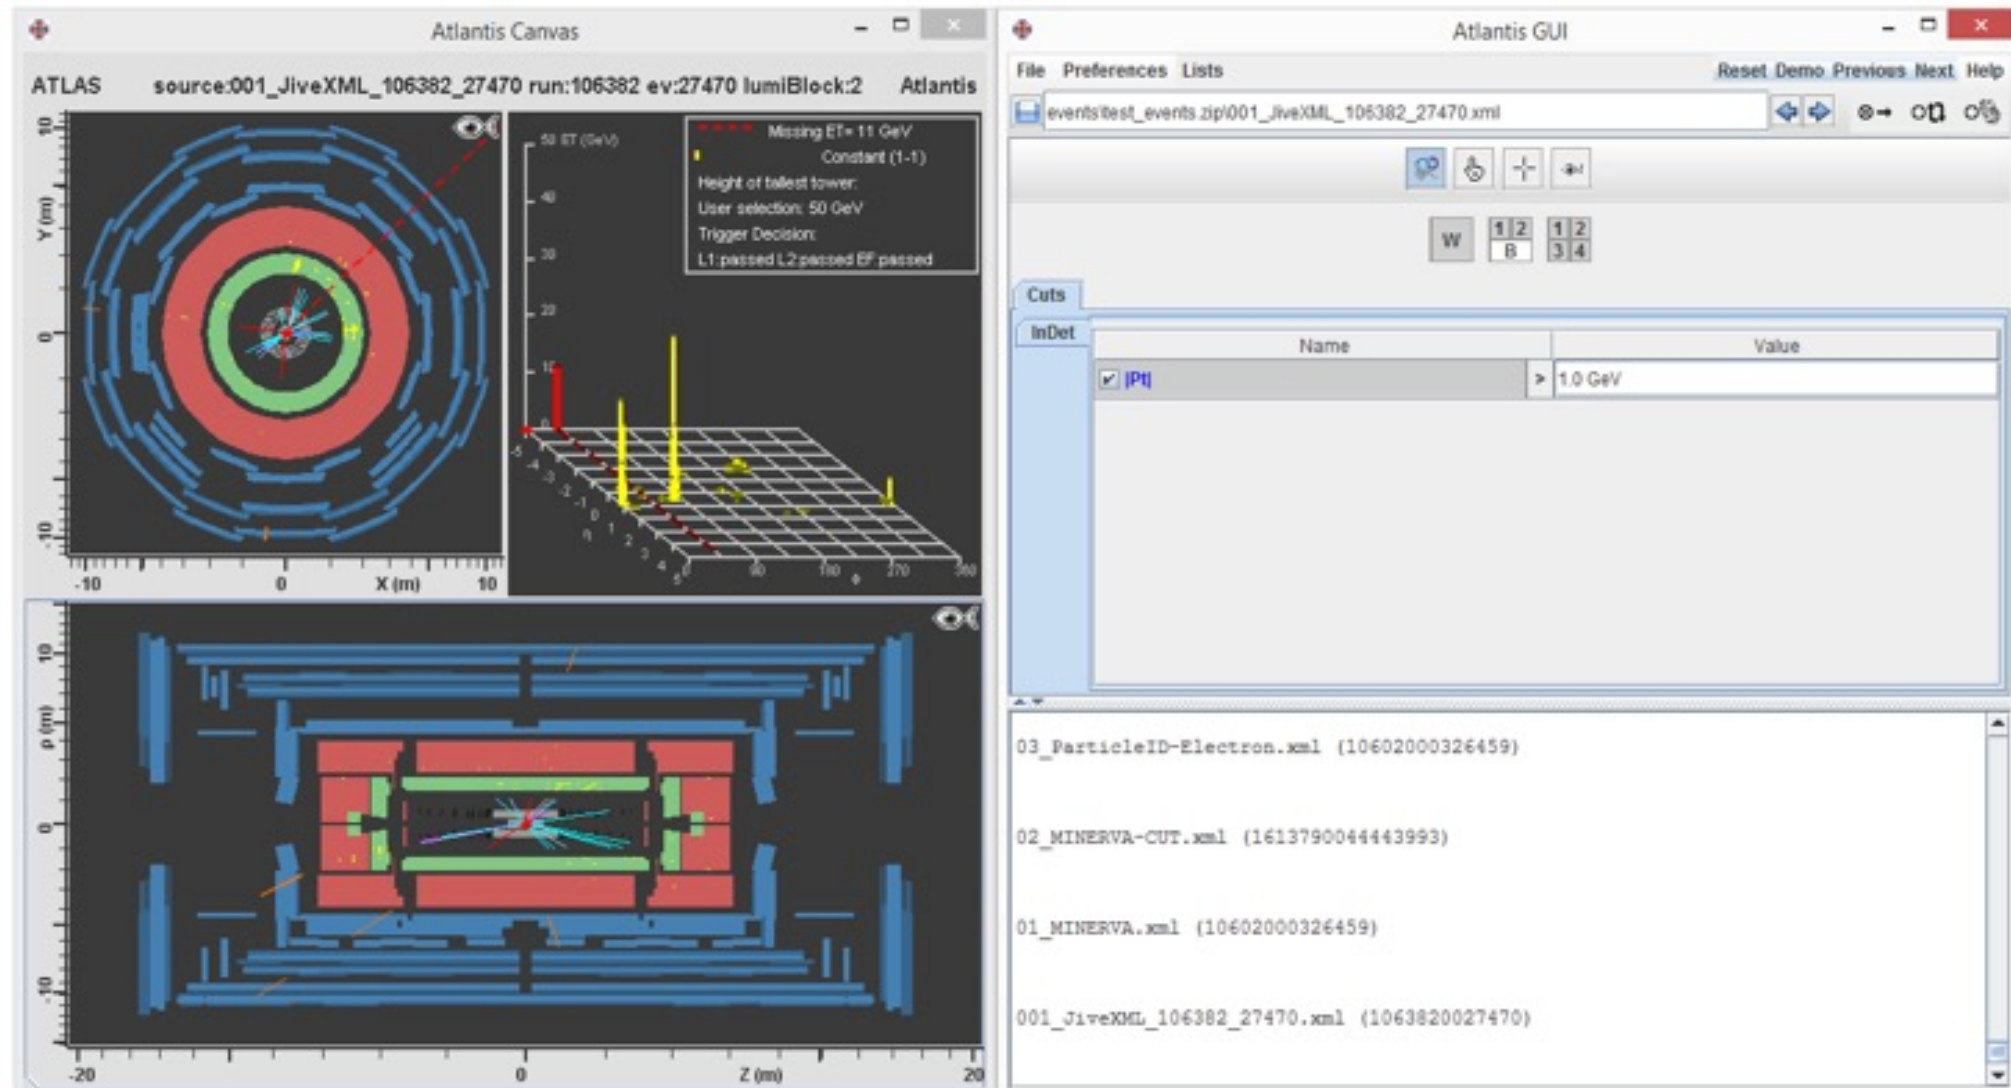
Atlantis Canvas

ATLAS source:001_JiveXML_106382_27470 run:106382 ev:27470 lumiBlock:2 Atlantis

10
Y (m)
0
-10
-10 0 X (m) 10

50 ET (GeV)
40
30
20
10

Missing ET= 11 GeV
Constant (1-1)
Height of tallest tower:
User selection: 50 GeV
Trigger Decision:
L1:passed L2:passed EF:passed

-5 -4 -3 -2 -1 0 1 2 3 4 5
0 90 180 270 360

10
ρ (m)
0
-10
-20 0 Z (m) 20

Atlantis GUI

File Preferences Lists Reset Demo Previous Next Help

events\test_events.zip\001_JiveXML_106382_27470.xml

W
1 2
B
1 2
3 4

Cuts
InDet

| | Name | | Value |
|---|---|---|---|
| ✔ | \|Pt\| | > | 1.0 GeV |

03_ParticleID-Electron.xml (10602000326459)

02_MINERVA-CUT.xml (1613790044443993)

01_MINERVA.xml (10602000326459)

001_JiveXML_106382_27470.xml (1063820027470)